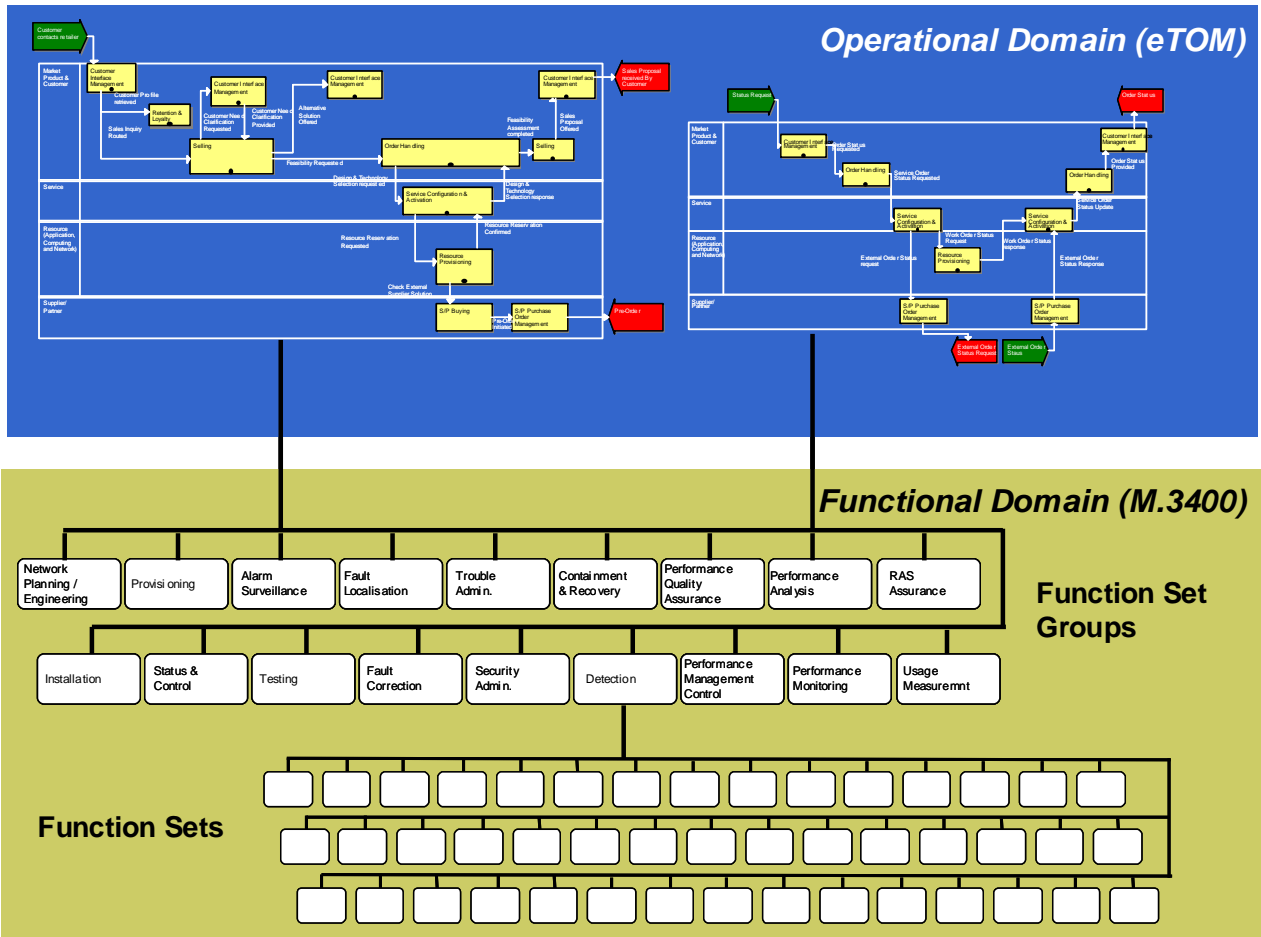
Operational Domain (eTOM)

Customer contacts re tailer

Market Product & Customer

Customer Interface Management

Customer Pro file retrieved

Retention & Loyalty

Sales Inquiry Routed

Customer I nterf ace Management

Customer Need Clarification Requested

Customer Need Clarification Provided

Customer I nterf ace Management

Alternative Solution Offered

Customer I nterf ace Management

Sales Proposal received By Customer

Selling

Feasibility Requeste d

Order Han dling

Feasibility Assessment completed

Sales Proposal Offered

Selling

Service

Design & Technology Selection request ed

Design & Technology Selection response

Service Configuratio n & Activation

Resource (Application, Computing and Network)

Resource Reserv ation Requested

Resource Reserv ation Confirmed

Resource Provisioning

Check External Supplier Solution

Supplier/ Partner

S/P Buying

S/P Purchase Order Management

Pre-Orde r

Status Reque st

Order Stat us

Market Product & Customer

Customer I nterf ace Management

Order Status Requested

Customer I nterf ace Management

Order Han dling

Service Order Status Requested

Order Handling

Order Status Provided

External Order Status Update

Service

Service Configuration & Activation

Service Configuration & Activation

Resource (Application, Computing and Network)

Work Orde r Status Request

Resource Provisioning

Work Orde r Status response

External Orde r Status request

External Order Status Response

Supplier/ Partner

S/P Purchase Order Management

S/P Purchase Order Management

External Orde r Status Request

External Orde r Status

Functional Domain (M.3400)

Network Planning / Engineering

Provisi oning

Alarm Surveillance

Fault Localisation

Trouble Admi n.

Containment & Recovery

Performance Quality Assurance

Performance Analysis

RAS Assurance

Function Set Groups

Installation

Status & Control

Testing

Fault Correction

Security Admi n.

Detection

Performance Management Control

Performance Monitoring

Usage Measuremnt

Function Sets